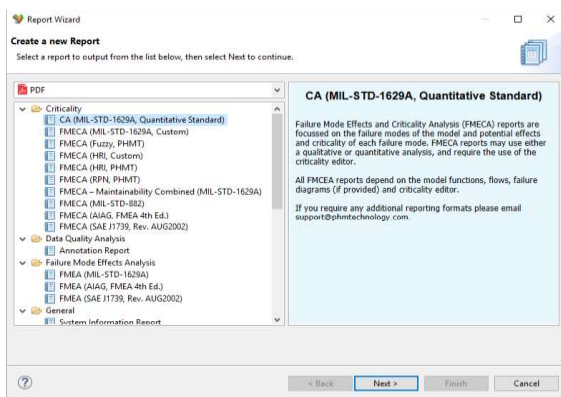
Report Wizard

Create a new Report
Select a report to output from the list below, then select Next to continue.

PDF

Criticality
CA (MIL-STD-1629A, Quantitative Standard)
FMECA (MIL-STD-1629A, Custom)
FMECA (Fuzzy, PHMT)
FMECA (HRI, Custom)
FMECA (HRI, PHMT)
FMECA (RPN, PHMT)
FMECA – Maintainability Combined (MIL-STD-1629A)
FMECA (MIL-STD-882)
FMECA (AIAG, FMEA 4th Ed.)
FMECA (SAE J1739, Rev. AUG2002)
Data Quality Analysis
Annotation Report
Failure Mode Effects Analysis
FMEA (MIL-STD-1629A)
FMEA (AIAG, FMEA 4th Ed.)
FMEA (SAE J1739, Rev. AUG2002)
General
System Information Report

CA (MIL-STD-1629A, Quantitative Standard)

Failure Mode Effects and Criticality Analysis (FMECA) reports are focussed on the failure modes of the model and potential effects and criticality of each failure mode. FMECA reports may use either a qualitative or quantitative analysis, and require the use of the criticality editor.

All FMECA reports depend on the model functions, flows, failure diagrams (if provided) and criticality editor.

If you require any additional reporting formats please email support@phmtechnology.com.

< Back
Next >
Finish
Cancel